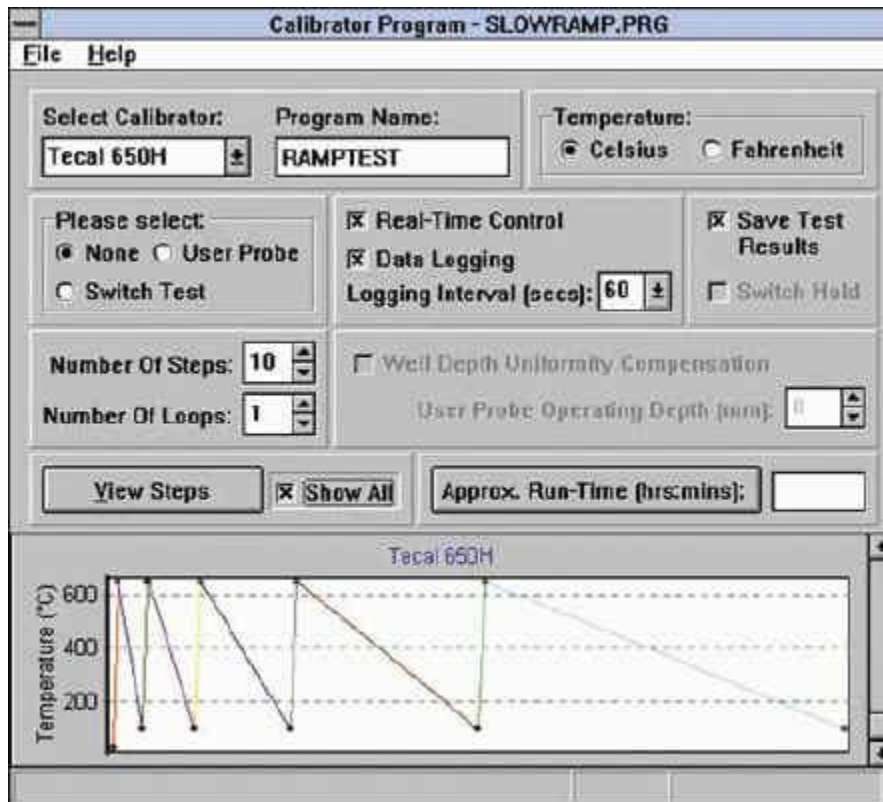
Calibrator Program - SLOWRAMP.PRG

File Help

Select Calibrator: Tecal 650H
Program Name: RAMPTEST

Temperature: Celsius Fahrenheit

Please select: None User Probe Switch Test

Real-Time Control
Data Logging
Logging Interval (secs): 60

Save Test Results
Switch Hold

Number Of Steps: 10
Number Of Loops: 1

Well Depth Uniformity Compensation
User Probe Operating Depth (mm): 0

View Steps
Show All
Approx. Run-Time (hrs:mins):

Tecal 650H
Temperature (°C)
600
400
200